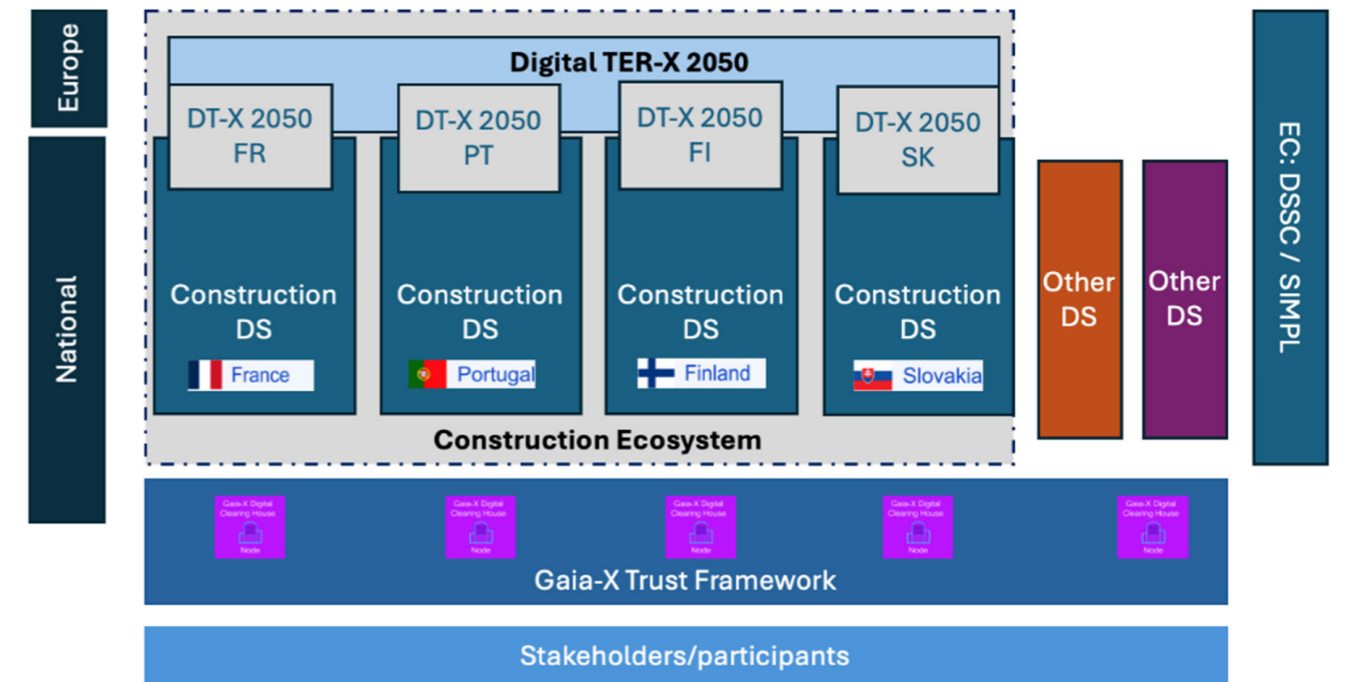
Europe

National

Digital TER-X 2050

DT-X 2050 FR

DT-X 2050 PT

DT-X 2050 FI

DT-X 2050 SK

Construction DS

France

Construction DS

Portugal

Construction DS

Finland

Construction DS

Slovakia

Construction Ecosystem

Other DS

Other DS

EC: DSSC / SIMPL

Gaia-X Digital Clearing House Node

Gaia-X Digital Clearing House Node

Gaia-X Digital Clearing House Node

Gaia-X Digital Clearing House Node

Gaia-X Digital Clearing House Node

Gaia-X Trust Framework

Stakeholders/participants